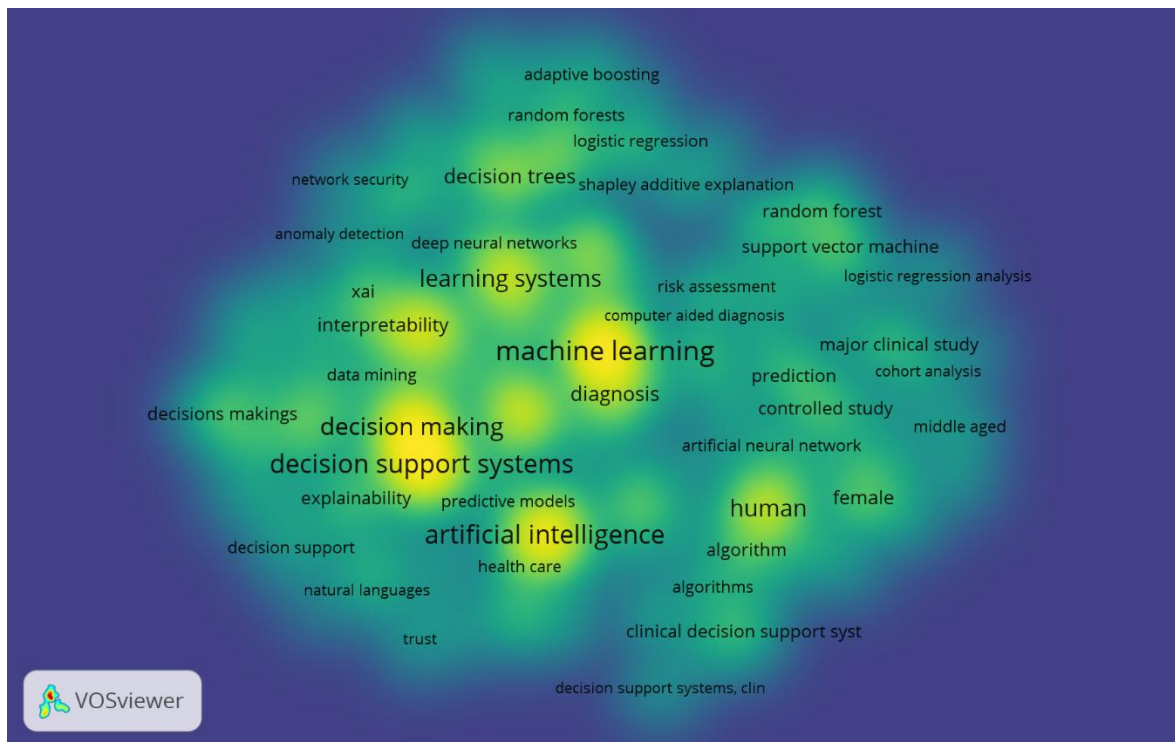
adaptive boosting
random forests
logistic regression
network security
decision trees
shapley additive explanation
random forest
anomaly detection
deep neural networks
support vector machine
learning systems
risk assessment
logistic regression analysis
xai
computer aided diagnosis
interpretability
machine learning
major clinical study
data mining
prediction
cohort analysis
diagnosis
decisions makings
controlled study
decision making
middle aged
artificial neural network
decision support systems
explainability
predictive models
human
female
artificial intelligence
decision support
algorithm
health care
natural languages
algorithms
trust
clinical decision support syst
decision support systems, clin
VOSviewer